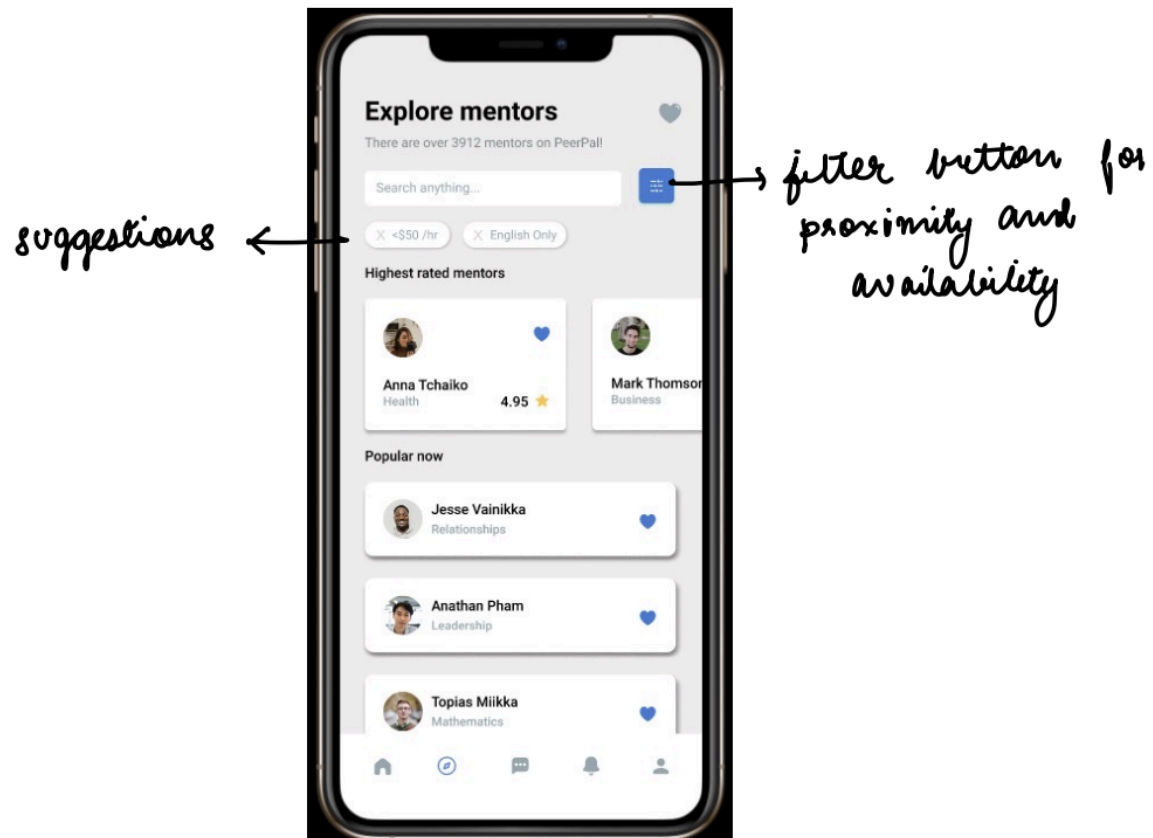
Explore mentors

There are over 3912 mentors on PeerPal!

Search anything...

filter button for proximity and availability

suggestions

X <$50 /hr   X English Only

Highest rated mentors

Anna Tchaiko
Health
4.95

Mark Thomsor
Business

Popular now

Jesse Vainikka
Relationships

Anathan Pham
Leadership

Topias Miikka
Mathematics